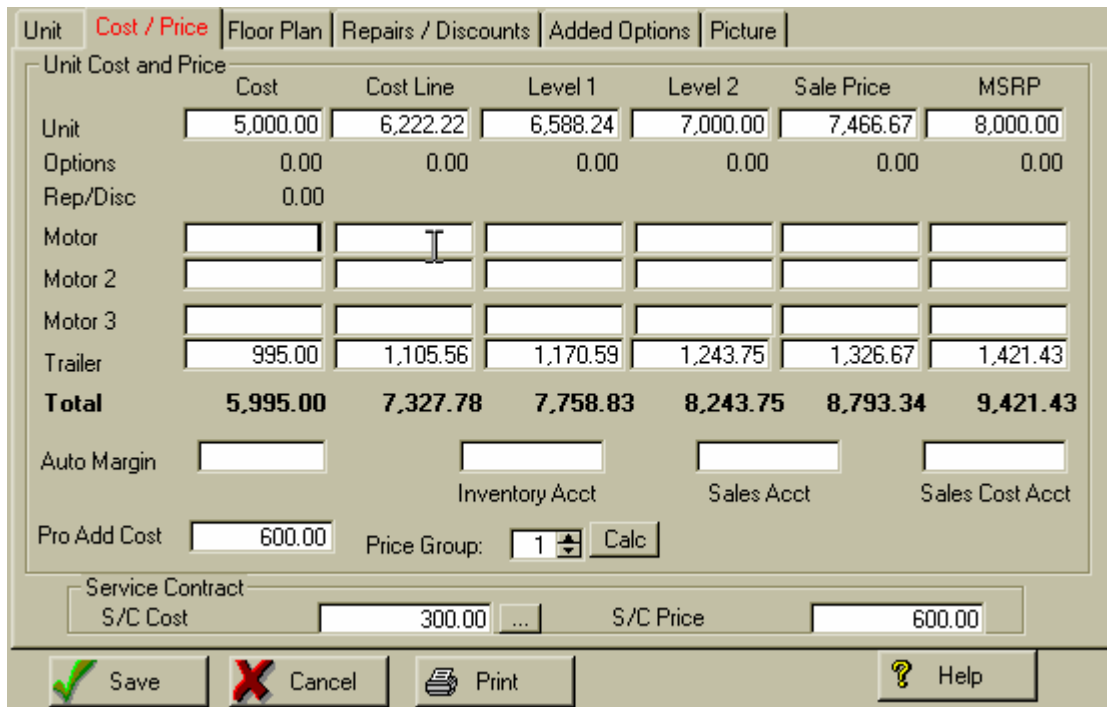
Unit | Cost / Price | Floor Plan | Repairs / Discounts | Added Options | Picture

Unit Cost and Price

| | Cost | Cost Line | Level 1 | Level 2 | Sale Price | MSRP |
|---|---|---|---|---|---|---|
| Unit | 5,000.00 | 6,222.22 | 6,588.24 | 7,000.00 | 7,466.67 | 8,000.00 |
| Options | 0.00 | 0.00 | 0.00 | 0.00 | 0.00 | 0.00 |
| Rep/Disc | 0.00 | | | | | |
| Motor | | | | | | |
| Motor 2 | | | | | | |
| Motor 3 | | | | | | |
| Trailer | 995.00 | 1,105.56 | 1,170.59 | 1,243.75 | 1,326.67 | 1,421.43 |
| **Total** | **5,995.00** | **7,327.78** | **7,758.83** | **8,243.75** | **8,793.34** | **9,421.43** |

Auto Margin

Inventory Acct

Sales Acct

Sales Cost Acct

Pro Add Cost 600.00

Price Group: 1 Calc

Service Contract

S/C Cost 300.00 ...

S/C Price 600.00

Save Cancel Print Help